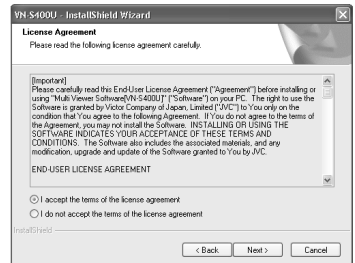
VN-S400U - InstallShield Wizard

License Agreement
Please read the following license agreement carefully.

[Important]
Please carefully read this End-User License Agreement ("Agreement") before installing or using "Multi Viewer Software[VN-S400U]" ("Software") on your PC. The right to use the Software is granted by Victor Company of Japan, Limited ("JVC") to You only on the condition that You agree to the following Agreement. If You do not agree to the terms of the Agreement, you may not install the Software. INSTALLING OR USING THE SOFTWARE INDICATES YOUR ACCEPTANCE OF THESE TERMS AND CONDITIONS. The Software also includes the associated materials, and any modification, upgrade and update of the Software granted to You by JVC.

END-USER LICENSE AGREEMENT

I accept the terms of the license agreement
I do not accept the terms of the license agreement

InstallShield

< Back Next > Cancel